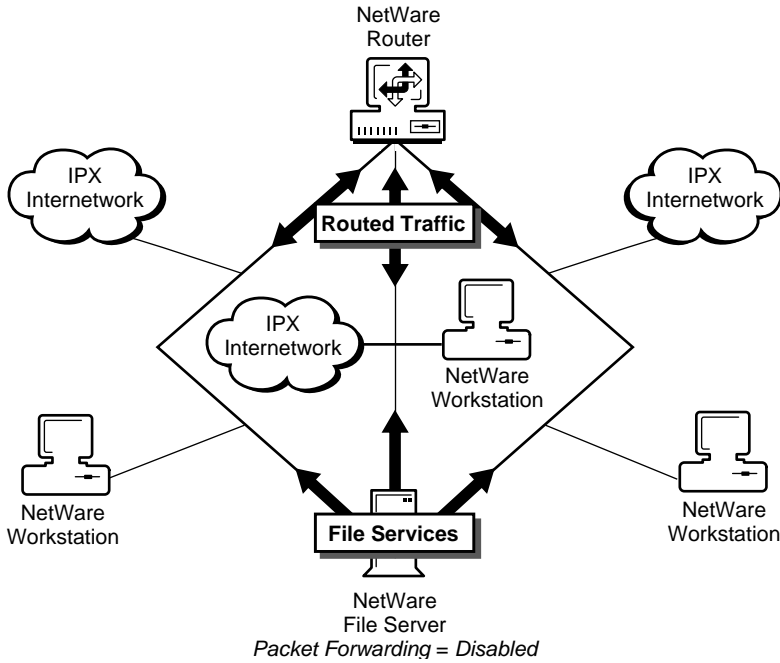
NetWare
Router

IPX
Internetwork

IPX
Internetwork

Routed Traffic

IPX
Internetwork

NetWare
Workstation

NetWare
Workstation

NetWare
Workstation

File Services

NetWare
File Server
*Packet Forwarding = Disabled*